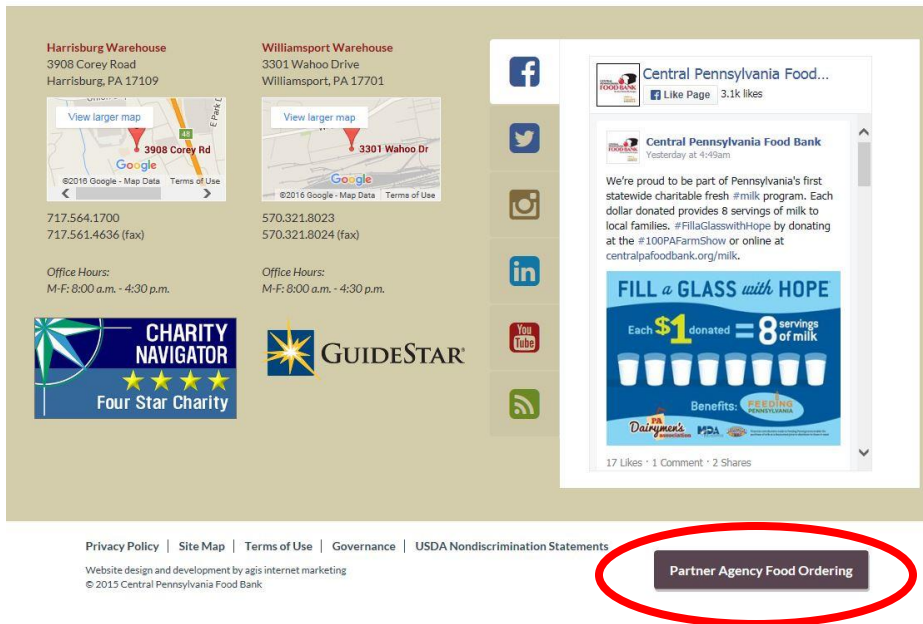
Harrisburg Warehouse
3908 Corey Road
Harrisburg, PA 17109

View larger map
3908 Corey Rd
Google
©2016 Google - Map Data Terms of Use

717.564.1700
717.561.4636 (fax)

Office Hours:
M-F: 8:00 a.m. - 4:30 p.m.

Williamsport Warehouse
3301 Wahoo Drive
Williamsport, PA 17701

View larger map
3301 Wahoo Dr
Google
©2016 Google - Map Data Terms of Use

570.321.8023
570.321.8024 (fax)

Office Hours:
M-F: 8:00 a.m. - 4:30 p.m.

CHARITY NAVIGATOR
Four Star Charity

GUIDESTAR

Central Pennsylvania Food...
Like Page 3.1k likes

Central Pennsylvania Food Bank
Yesterday at 4:49am

We're proud to be part of Pennsylvania's first statewide charitable fresh #milk program. Each dollar donated provides 8 servings of milk to local families. #FillaGlasswithHope by donating at the #100PAFarmShow or online at centralpafoodbank.org/milk.

FILL a GLASS with HOPE
Each $1 donated = 8 servings of milk
Benefits: FEEDING PENNSYLVANIA
Dairymen's Association

17 Likes · 1 Comment · 2 Shares

Privacy Policy | Site Map | Terms of Use | Governance | USDA Nondiscrimination Statements

Website design and development by agis internet marketing
© 2015 Central Pennsylvania Food Bank

Partner Agency Food Ordering